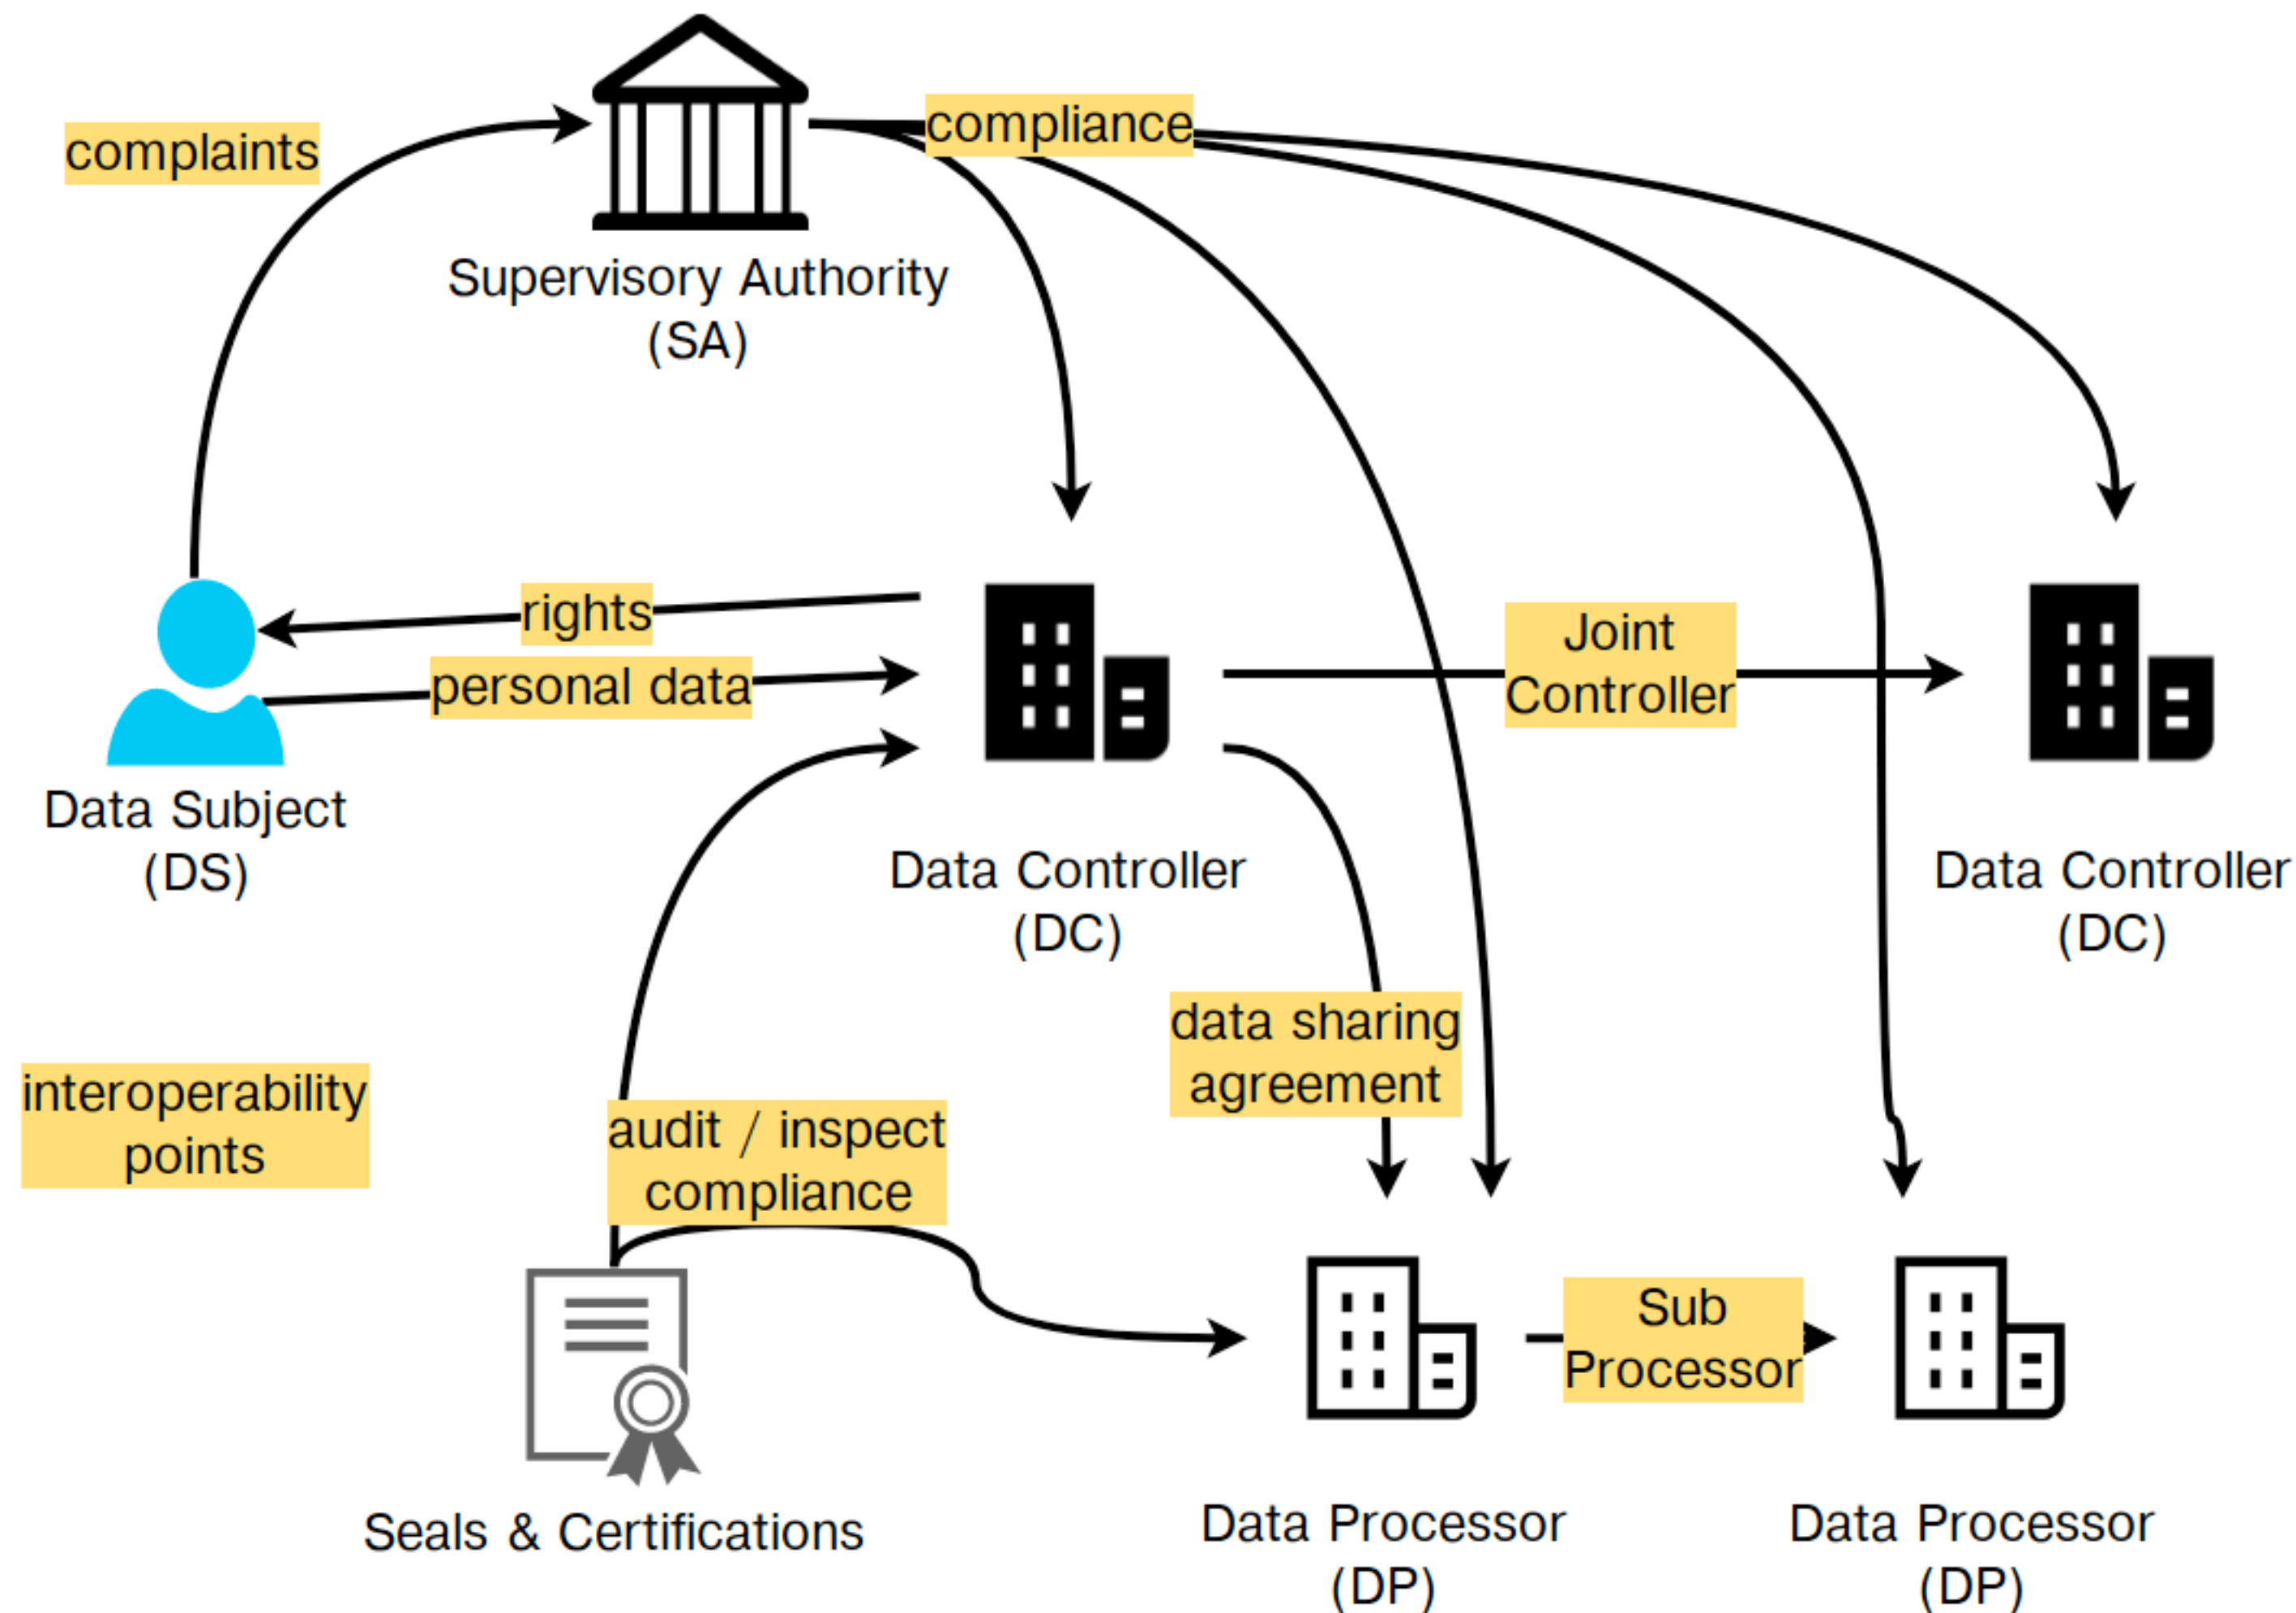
complaints

compliance

Supervisory Authority
(SA)

rights

personal data

Data Subject
(DS)

Joint
Controller

Data Controller
(DC)

Data Controller
(DC)

data sharing
agreement

interoperability
points

audit / inspect
compliance

Sub
Processor

Seals & Certifications

Data Processor
(DP)

Data Processor
(DP)